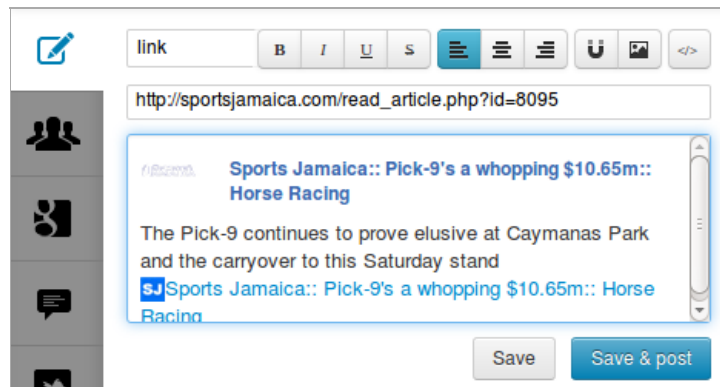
link

B I U S

</>

http://sportsjamaica.com/read_article.php?id=8095

Sports Jamaica:: Pick-9's a whopping $10.65m:: Horse Racing

The Pick-9 continues to prove elusive at Caymanas Park and the carryover to this Saturday stand

SJ Sports Jamaica:: Pick-9's a whopping $10.65m:: Horse Racing

Save

Save & post